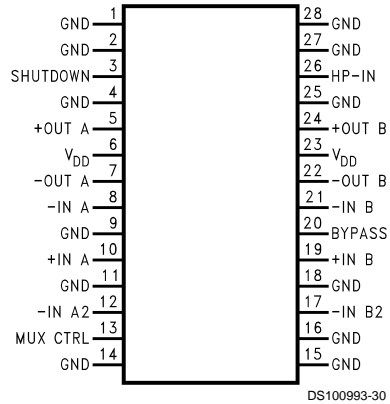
GND 1
GND 2
SHUTDOWN 3
GND 4
+OUT A 5
$V_{DD}$ 6
-OUT A 7
-IN A 8
GND 9
+IN A 10
GND 11
-IN A2 12
MUX CTRL 13
GND 14

28 GND
27 GND
26 HP-IN
25 GND
24 +OUT B
23 $V_{DD}$
22 -OUT B
21 -IN B
20 BYPASS
19 +IN B
18 GND
17 -IN B2
16 GND
15 GND

DS100993-30